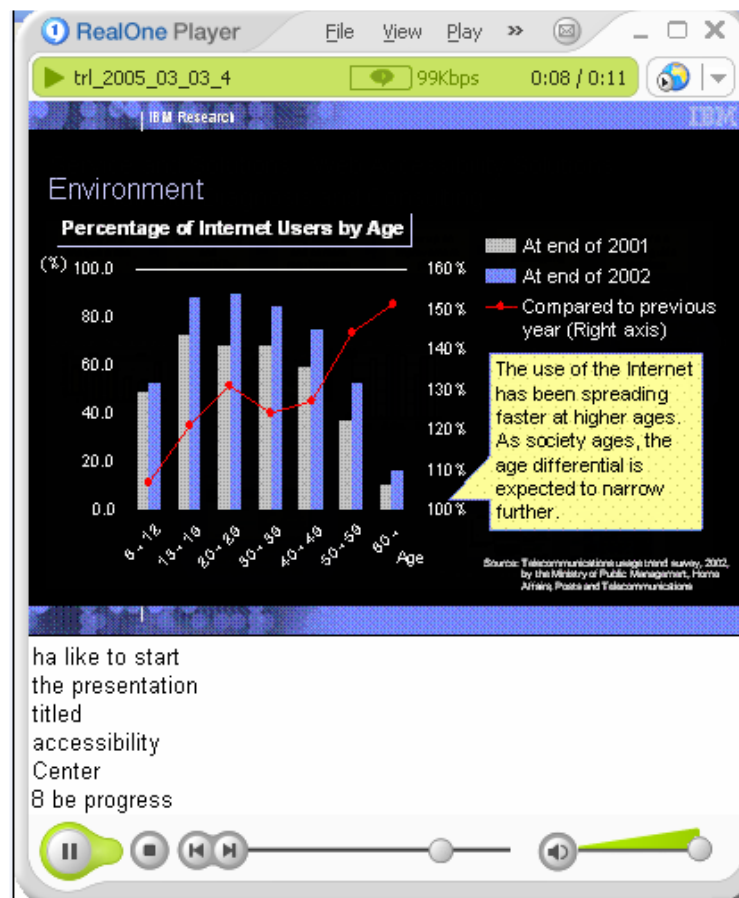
RealOne Player File View Play »

trl_2005_03_03_4 99Kbps 0:08 / 0:11

IBM Research

IBM

Environment

Percentage of Internet Users by Age

(%) 100.0
80.0
60.0
40.0
20.0
0.0

160%
150%
140%
130%
120%
110%
100%

6-12
13-19
20-29
30-39
40-49
50-59
60-
Age

At end of 2001
At end of 2002
Compared to previous year (Right axis)

The use of the Internet has been spreading faster at higher ages. As society ages, the age differential is expected to narrow further.

Source: Telecommunications usage trend survey, 2002, by the Ministry of Public Management, Home Affairs, Posts and Telecommunications

ha like to start
the presentation
titled
accessibility
Center
8 be progress